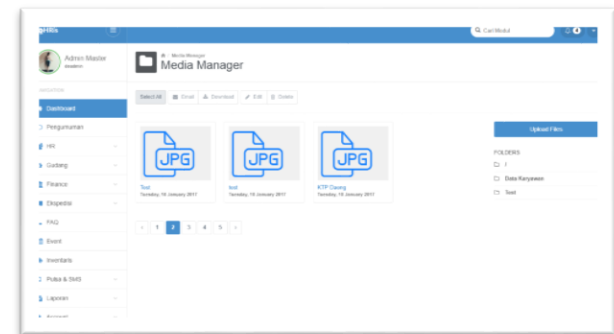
gHRis

Q Cari Modul

Admin Master
Available

NAVIGATION

Dashboard

Pengumuman

HR

Gudang

Finance

Ekspedisi

FAQ

Event

Inventaris

Pulsa & SMS

Laporan

Account

Media Manager

Media Manager

Select All
Email
Download
Edit
Delete

JPG
Test
Tuesday, 10 January 2017

JPG
test
Tuesday, 10 January 2017

JPG
KTP Danny
Tuesday, 10 January 2017

‹ 1 2 3 4 5 ›

Upload Files

FOLDERS

/

Data Karyawan

Test